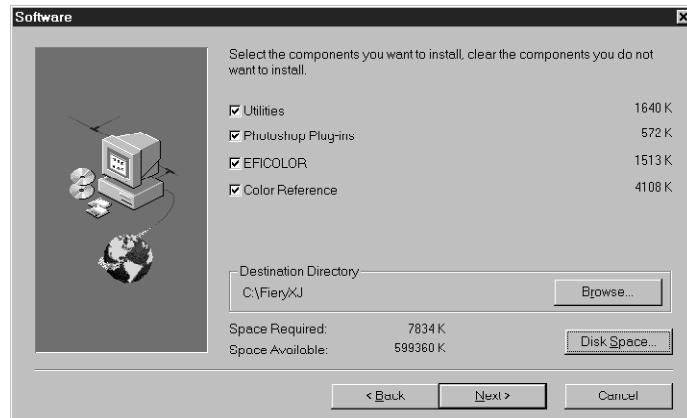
Software

Select the components you want to install, clear the components you do not want to install.

☑ Utilities 1640 K
☑ Photoshop Plug-ins 572 K
☑ EFICOLOR 1513 K
☑ Color Reference 4108 K

Destination Directory
C:\FieryXJ
Browse...

Space Required: 7834 K
Space Available: 599360 K
Disk Space...

< Back
Next >
Cancel